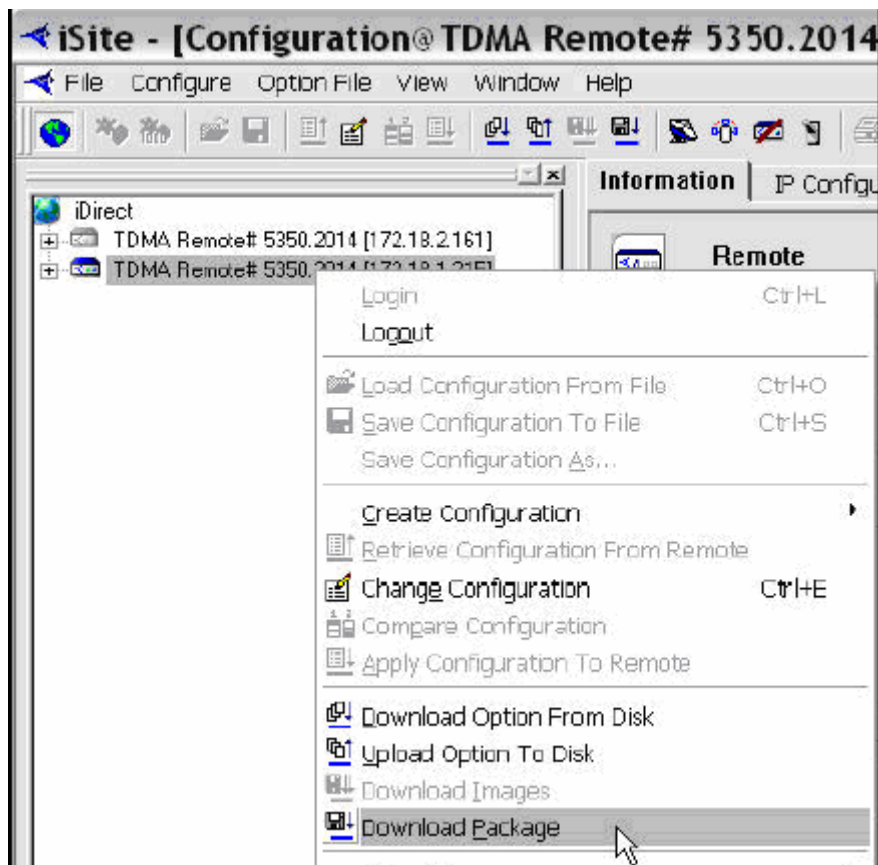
iSite - [Configuration@TDMA Remote# 5350.2014

File Configure Option File View Window Help

iDirect
TDMA Remote# 5350.2014 [172.18.2.161]
TDMA Remote# 5350.2014 [172.18.1.21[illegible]]

Information
IP Configu

Remote

Login Ctrl+L
Logout

Load Configuration From File Ctrl+O
Save Configuration To File Ctrl+S
Save Configuration As...

Create Configuration
Retrieve Configuration From Remote
Change Configuration Ctrl+E
Compare Configuration
Apply Configuration To Remote

Download Option From Disk
Upload Option To Disk
Download Images
Download Package